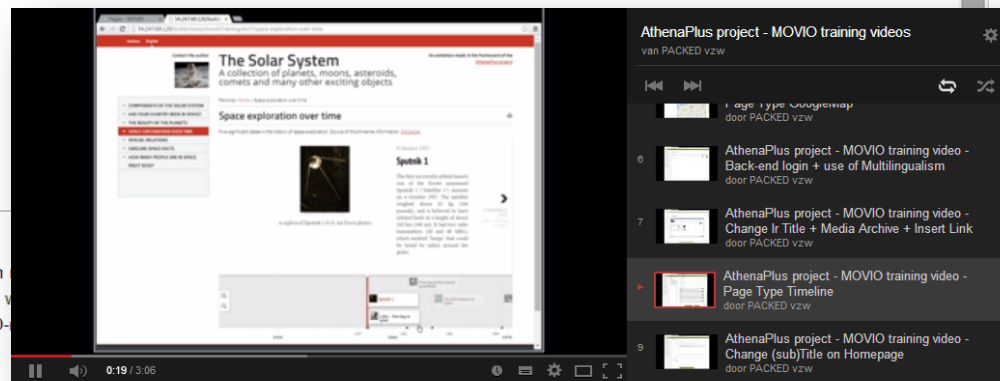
The Solar System

A collection of planets, moons, asteroids, comets and many other exciting objects

Space exploration over time

Sputnik 1

AthenaPlus project - MOVIO training videos

van PACKED vzw

Page Type GoogleMap

door PACKED vzw

6 AthenaPlus project - MOVIO training video - Back-end login + use of Multilingualism

door PACKED vzw

7 AthenaPlus project - MOVIO training video - Change Ir Title + Media Archive + Insert Link

door PACKED vzw

► AthenaPlus project - MOVIO training video - Page Type Timeline

door PACKED vzw

9 AthenaPlus project - MOVIO training video - Change (sub)Title on Homepage

door PACKED vzw

0:19 / 3:06